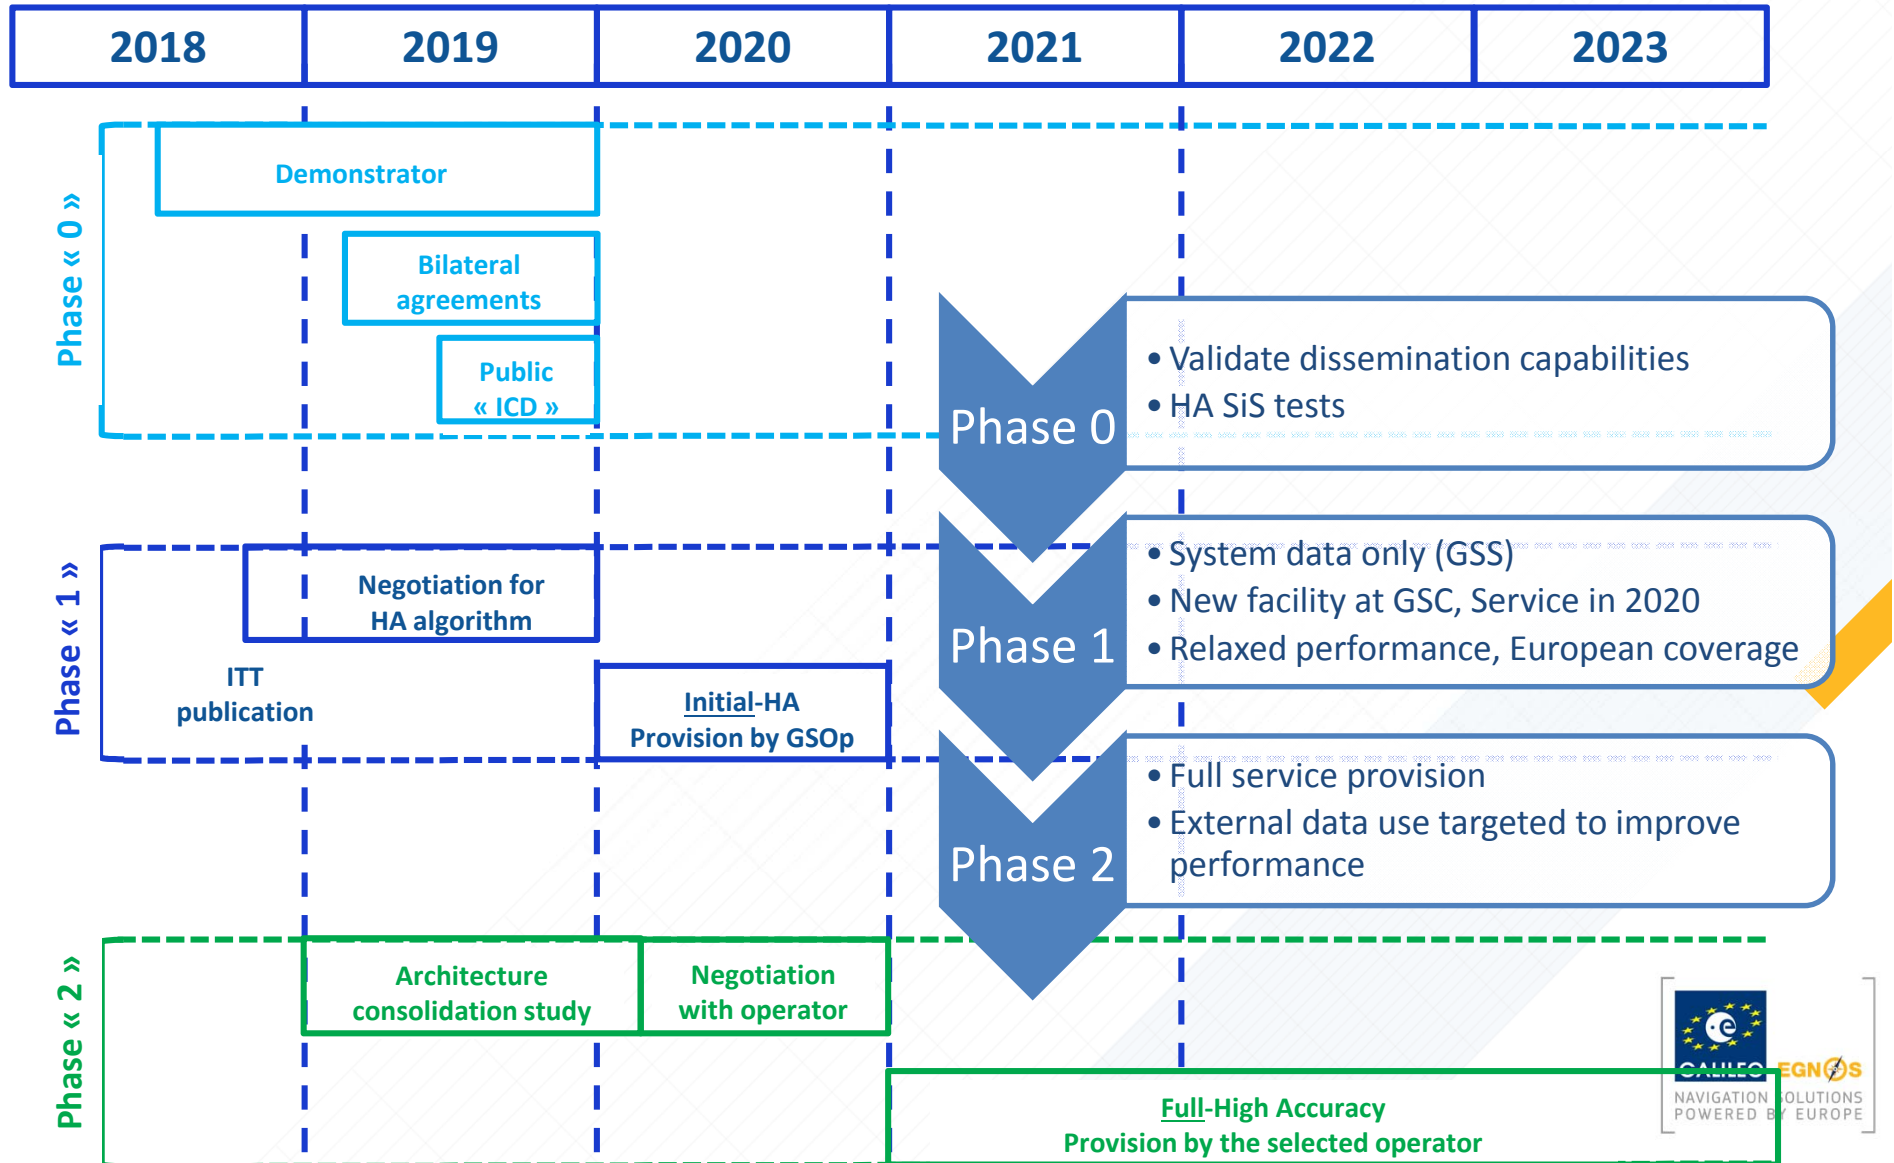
| 2018 | 2019 | 2020 | 2021 | 2022 | 2023 |
|---|---|---|---|---|---|

Phase « 0 »

Demonstrator

Bilateral agreements

Public « ICD »

Phase 0

• Validate dissemination capabilities
• HA SiS tests

Phase « 1 »

Negotiation for HA algorithm

ITT publication

Initial-HA Provision by GSOp

Phase 1

• System data only (GSS)
• New facility at GSC, Service in 2020
• Relaxed performance, European coverage

Phase 2

• Full service provision
• External data use targeted to improve performance

Phase « 2 »

Architecture consolidation study

Negotiation with operator

Full-High Accuracy Provision by the selected operator

GALILEO EGNOS
NAVIGATION SOLUTIONS POWERED BY EUROPE